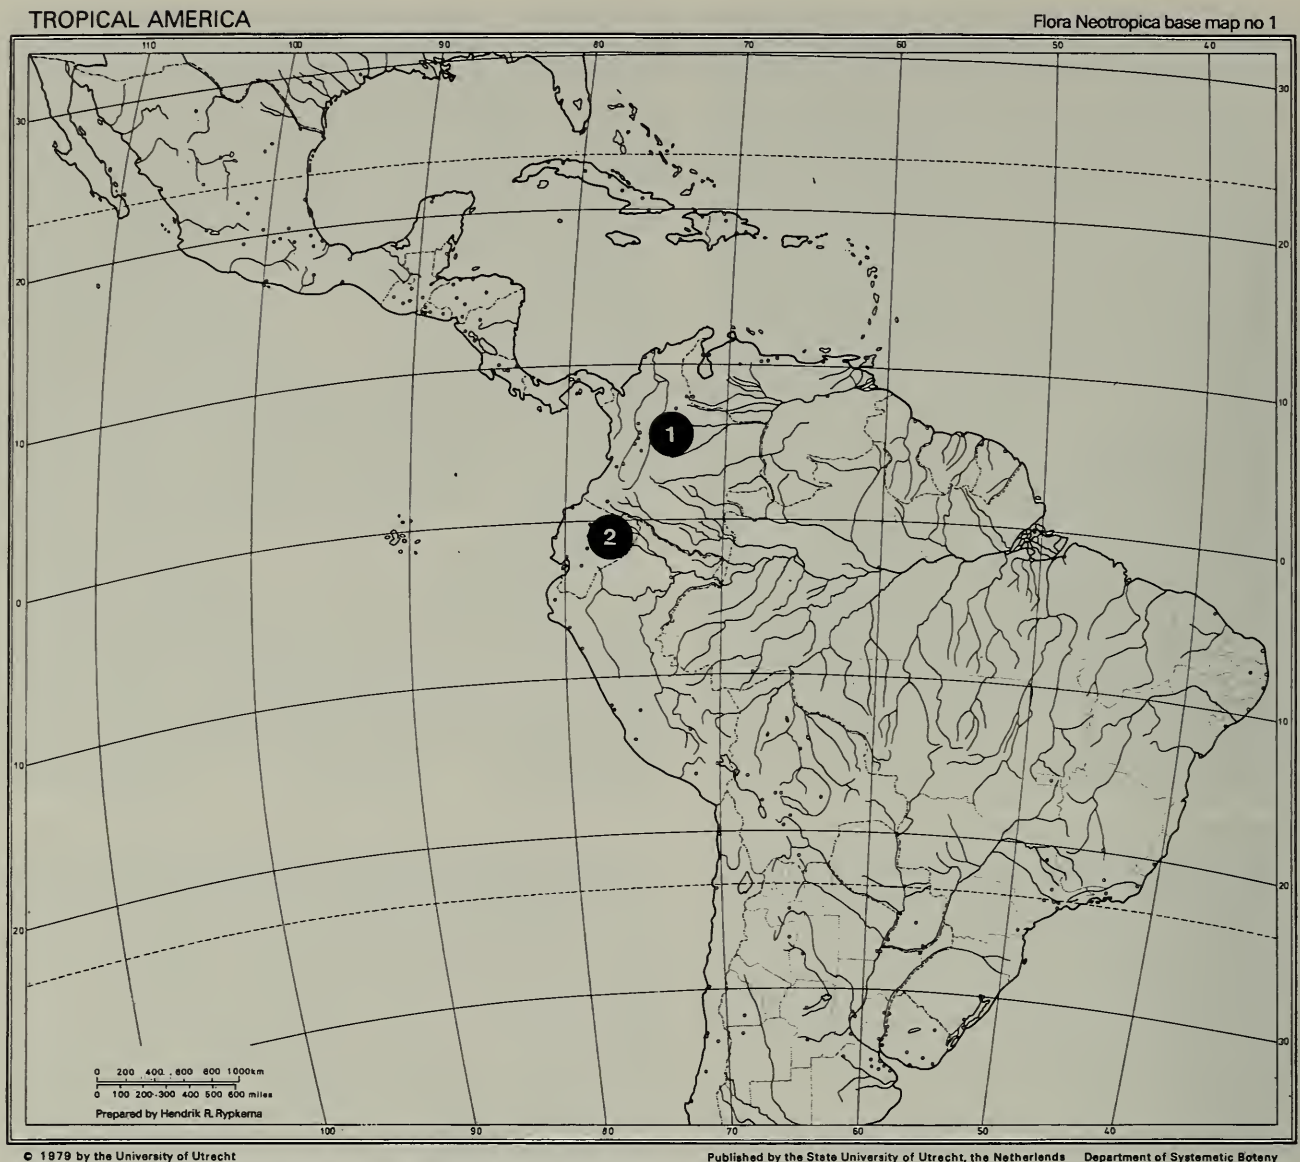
TROPICAL AMERICA

Flora Neotropica base map no 1

110 100 90 80 70 60 50 40

30 20 10 0 10 20

30 20 10 0 10 20 30

1

2

0 200 400 600 800 1000km
0 100 200 300 400 500 600 miles
Prepared by Hendrik R. Rypkema

100 90 80 70 60 50 40

© 1979 by the University of Utrecht

Published by the State University of Utrecht, the Netherlands Department of Systematic Botany